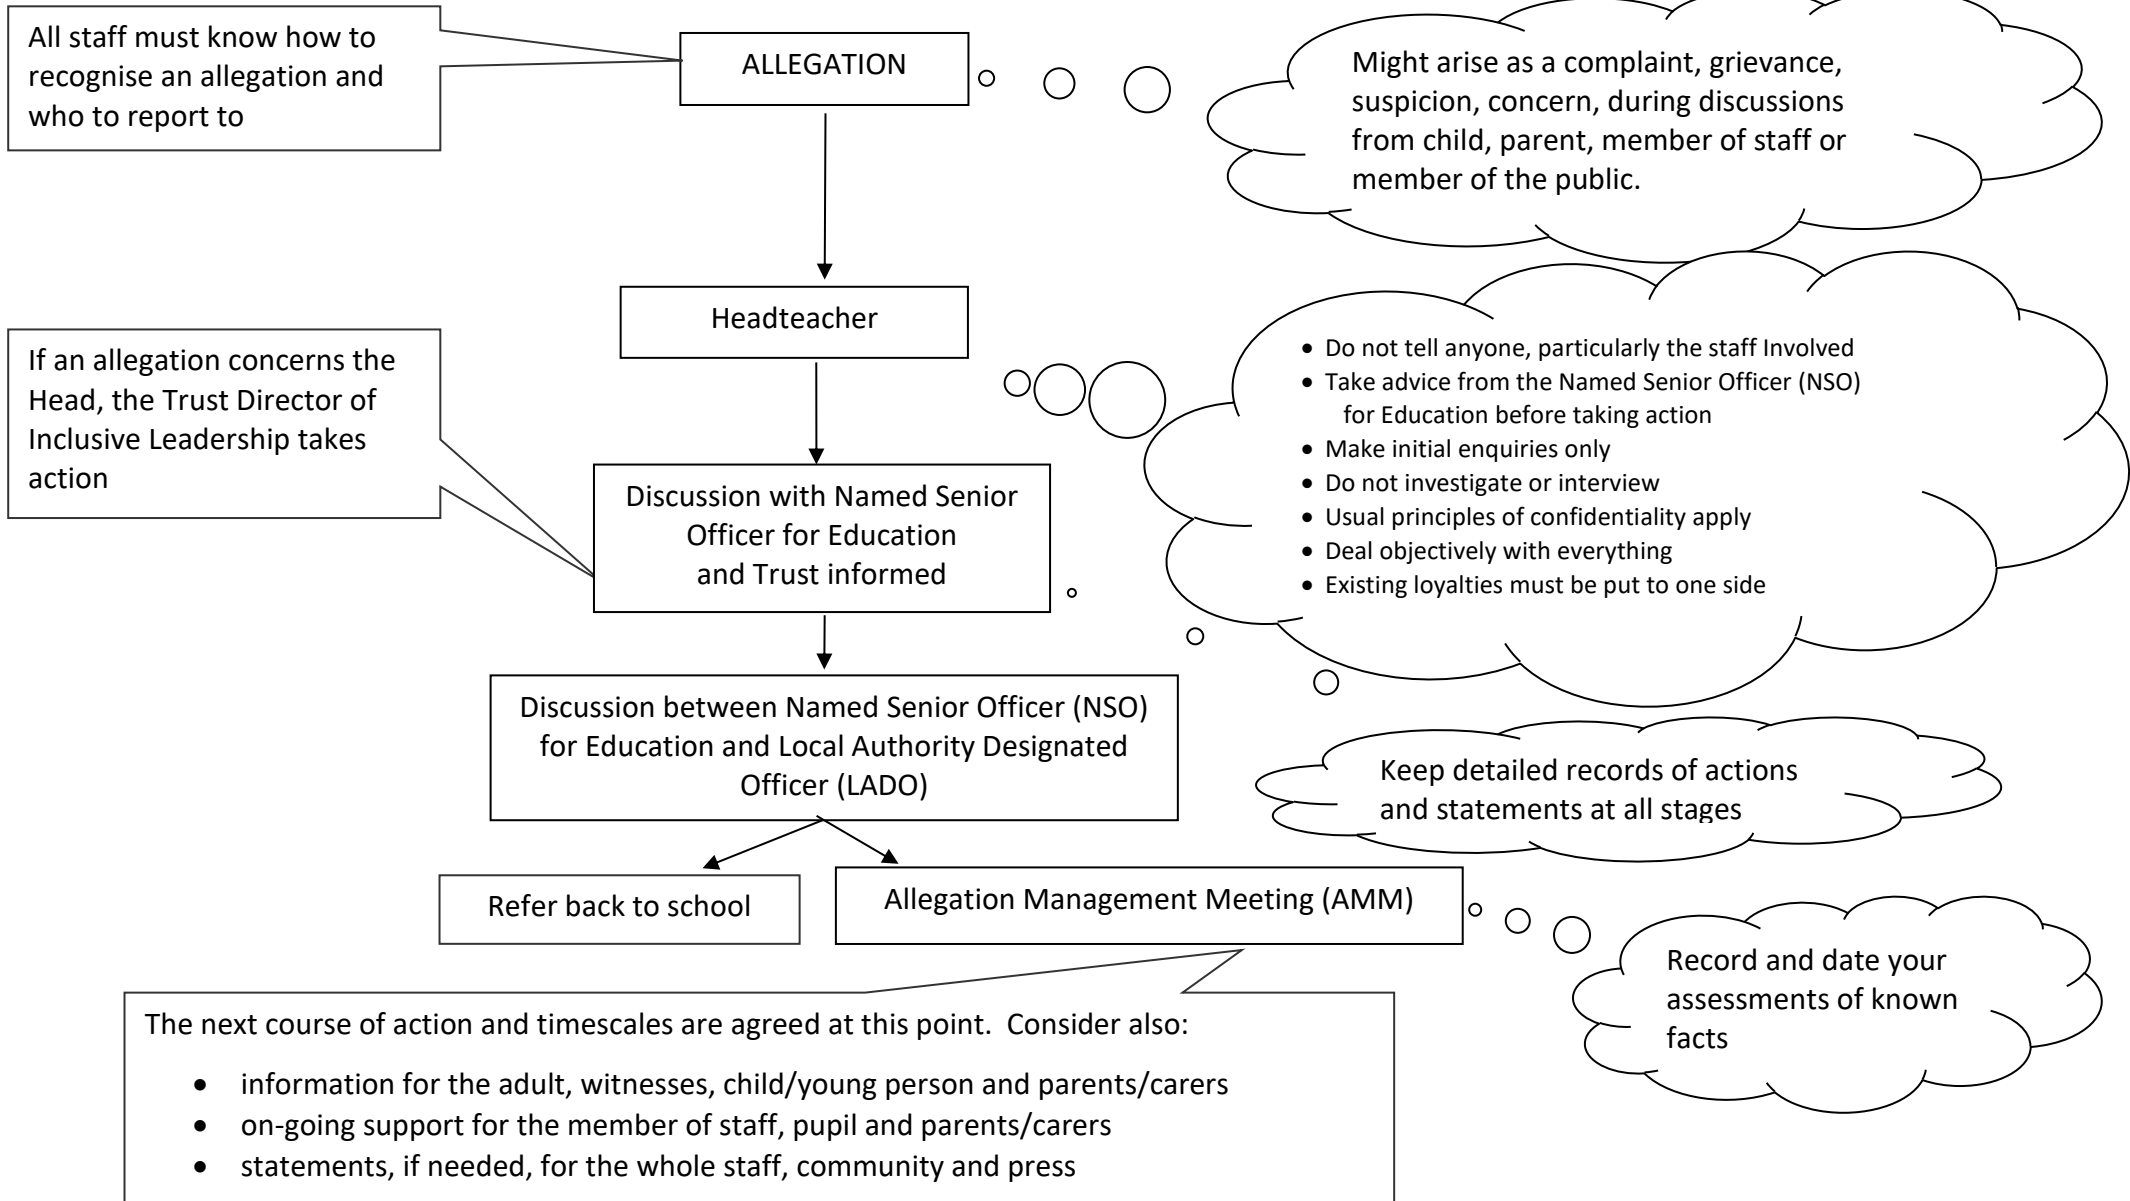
All staff must know how to recognise an allegation and who to report to

ALLEGATION

Might arise as a complaint, grievance, suspicion, concern, during discussions from child, parent, member of staff or member of the public.

Headteacher

If an allegation concerns the Head, the Trust Director of Inclusive Leadership takes action

- Do not tell anyone, particularly the staff Involved
- Take advice from the Named Senior Officer (NSO) for Education before taking action
- Make initial enquiries only
- Do not investigate or interview
- Usual principles of confidentiality apply
- Deal objectively with everything
- Existing loyalties must be put to one side

Discussion with Named Senior Officer for Education and Trust informed

Discussion between Named Senior Officer (NSO) for Education and Local Authority Designated Officer (LADO)

Keep detailed records of actions and statements at all stages

Refer back to school

Allegation Management Meeting (AMM)

Record and date your assessments of known facts

The next course of action and timescales are agreed at this point. Consider also:

- information for the adult, witnesses, child/young person and parents/carers
- on-going support for the member of staff, pupil and parents/carers
- statements, if needed, for the whole staff, community and press